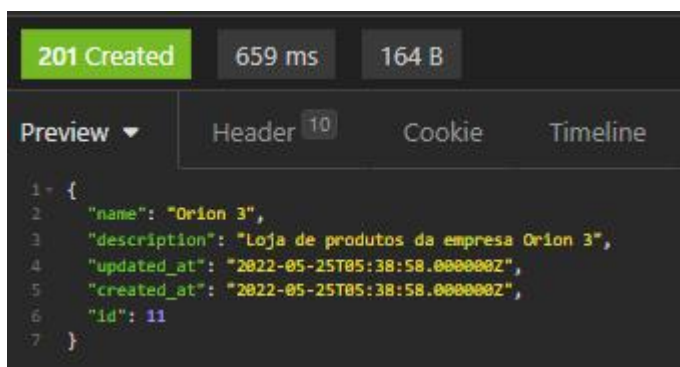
201 Created 659 ms 164 B

Preview ▾ Header 10 Cookie Timeline

1 {
2 "name": "Orion 3",
3 "description": "Loja de produtos da empresa Orion 3",
4 "updated_at": "2022-05-25T05:38:58.000000Z",
5 "created_at": "2022-05-25T05:38:58.000000Z",
6 "id": 11
7 }